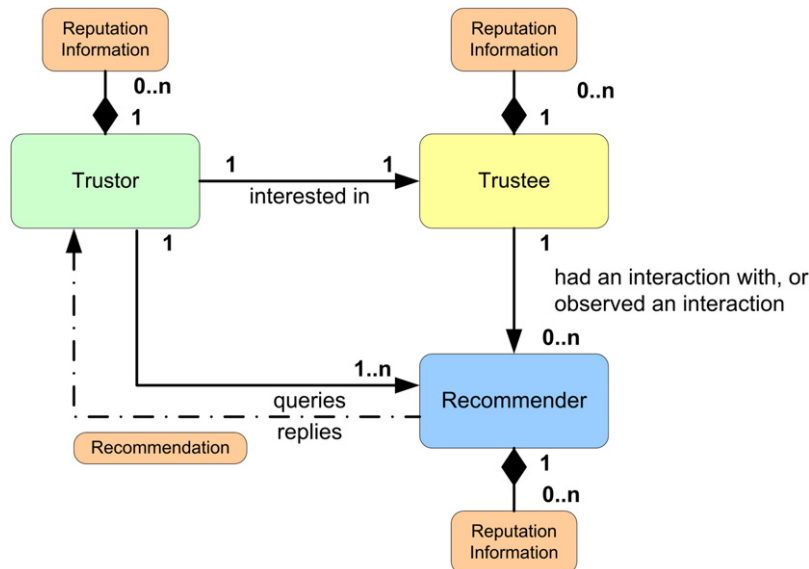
Reputation Information

0..n

1

Reputation Information

0..n

1

Trustor

1

1

interested in

Trustee

1

1

had an interaction with, or observed an interaction

0..n

1..n

queries

Recommender

replies

Recommendation

1

0..n

Reputation Information